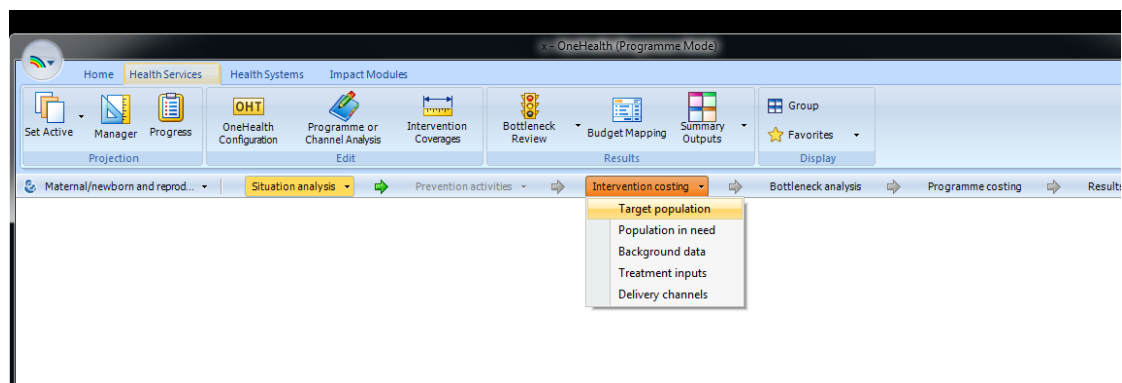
x - OneHealth (Programme Mode)

Home Health Services Health Systems Impact Modules

Set Active Manager Progress
Projection

OHT
OneHealth Configuration Programme or Channel Analysis Intervention Coverages
Edit

Bottleneck Review Budget Mapping Summary Outputs
Results

Group
Favorites
Display

Maternal/newborn and reprod... Situation analysis Prevention activities Intervention costing Bottleneck analysis Programme costing Results

Target population
Population in need
Background data
Treatment inputs
Delivery channels